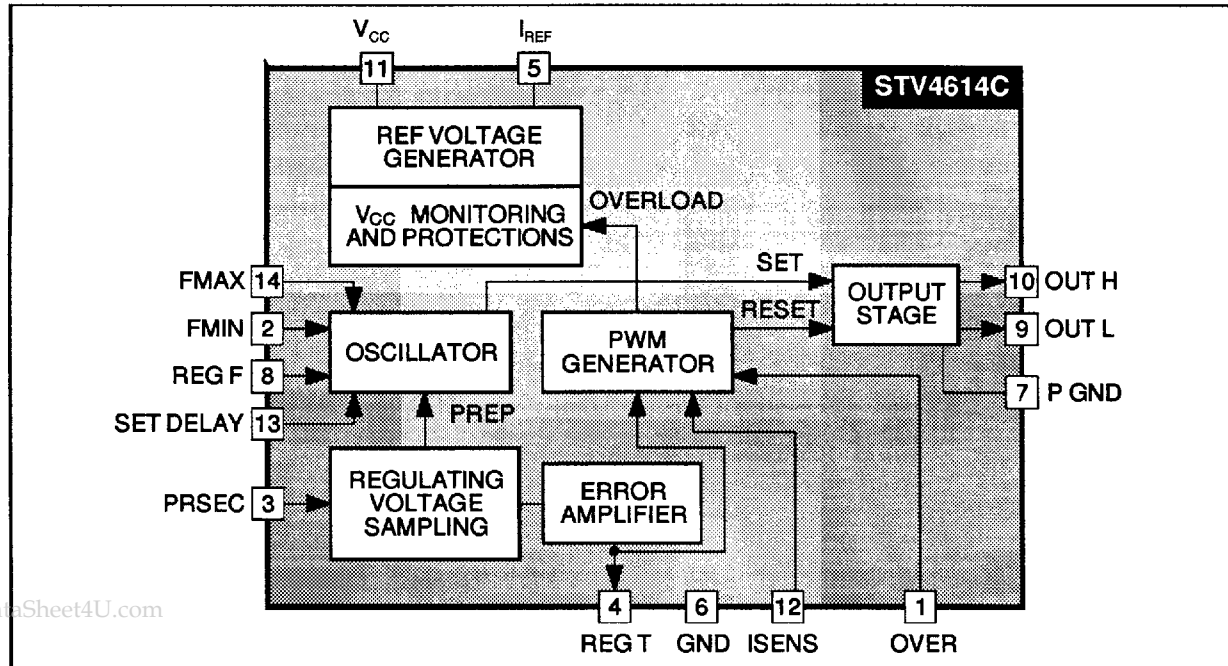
$V_{CC}$
11
$I_{REF}$
5
STV4614C

REF VOLTAGE GENERATOR

$V_{CC}$ MONITORING AND PROTECTIONS

OVERLOAD

SET

RESET

OUTPUT STAGE

FMAX 14
FMIN 2
REG F 8
SET DELAY 13

OSCILLATOR

PWM GENERATOR

PREP

10 OUT H
9 OUT L
7 P GND

PRSEC 3

REGULATING VOLTAGE SAMPLING

ERROR AMPLIFIER

4 REG T
6 GND
12 ISENS
1 OVER

aSheet4U.com